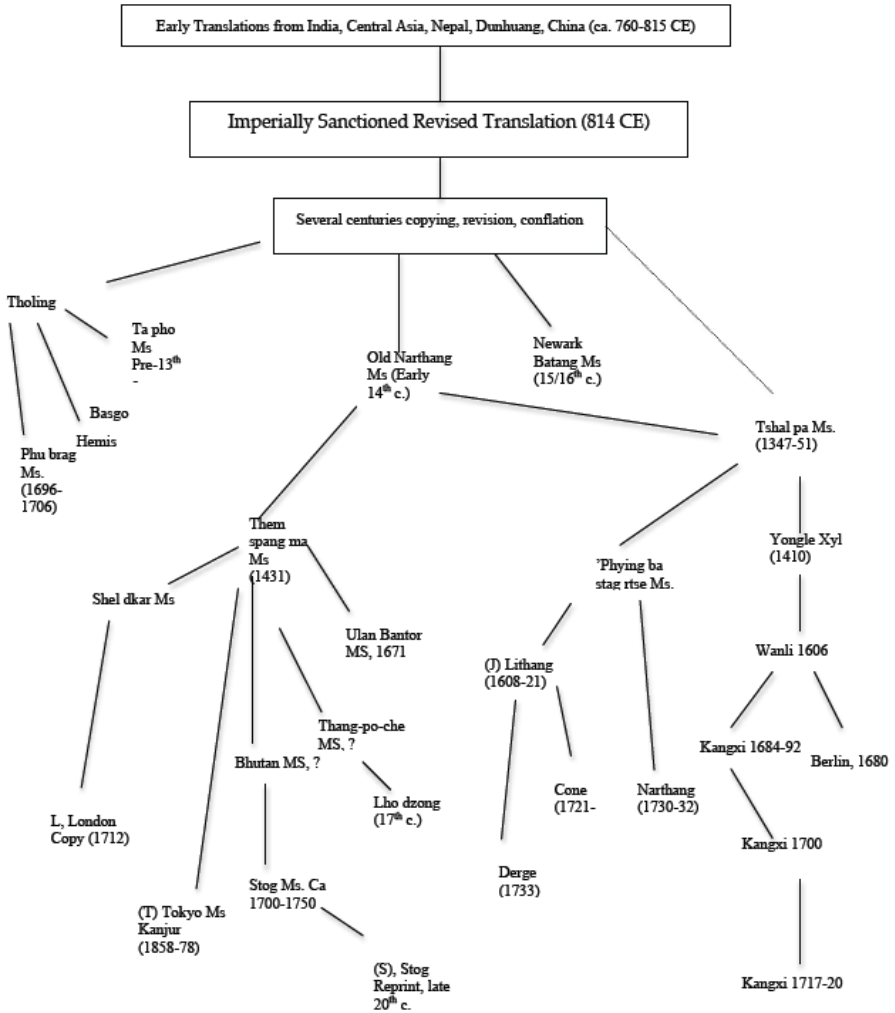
Early Translations from India, Central Asia, Nepal, Dunhuang, China (ca. 760-815 CE)

Imperially Sanctioned Revised Translation (814 CE)

Several centuries copying, revision, conflation

Tholing

Ta pho Ms Pre-13$^{th}$ -

Basgo

Hemis

Phu brag Ms. (1696-1706)

Old Narthang Ms (Early 14$^{th}$ c.)

Newark Batang Ms (15/16$^{th}$ c.)

Tshal pa Ms. (1347-51)

Them spang ma Ms (1431)

Shel dkar Ms

Ulan Bantor MS, 1671

Thang-po-che MS, ?

Bhutan MS, ?

Lho dzong (17$^{th}$ c.)

L, London Copy (1712)

Stog Ms. Ca 1700-1750

(T) Tokyo Ms Kanjur (1858-78)

(S), Stog Reprint, late 20$^{th}$ c.

'Phying ba stag rtse Ms.

(J) Lithang (1608-21)

Cone (1721-

Narthang (1730-32)

Derge (1733)

Yongle Xyl (1410)

Wanli 1606

Kangxi 1684-92

Berlin, 1680

Kangxi 1700

Kangxi 1717-20